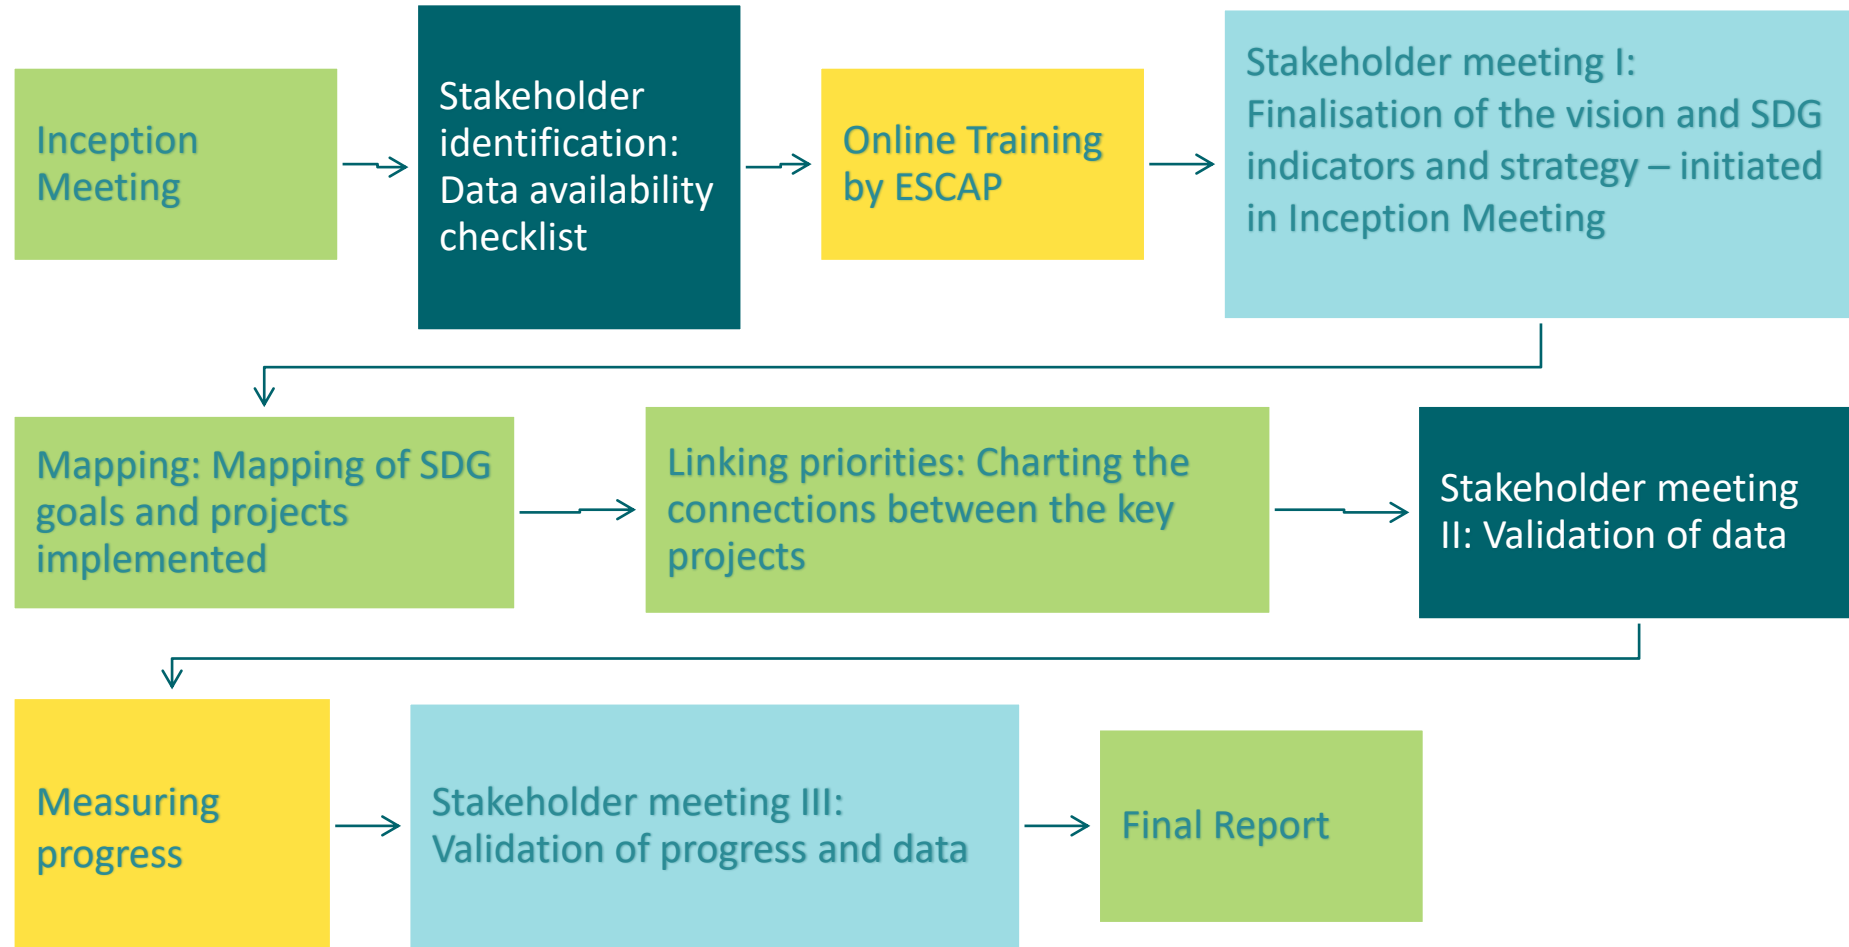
Inception Meeting

Stakeholder identification: Data availability checklist

Online Training by ESCAP

Stakeholder meeting I: Finalisation of the vision and SDG indicators and strategy – initiated in Inception Meeting

Mapping: Mapping of SDG goals and projects implemented

Linking priorities: Charting the connections between the key projects

Stakeholder meeting II: Validation of data

Measuring progress

Stakeholder meeting III: Validation of progress and data

Final Report